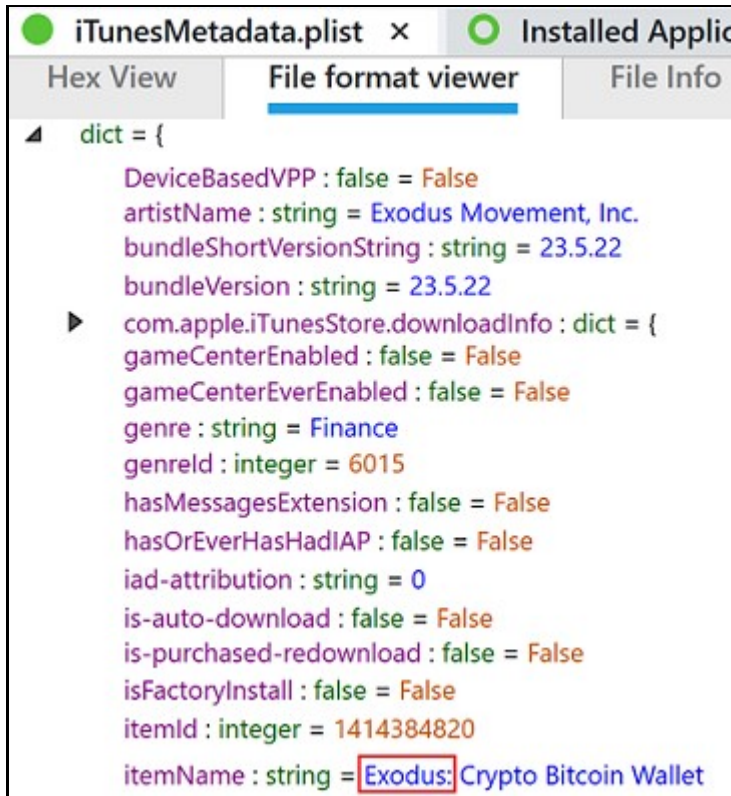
iTunesMetadata.plist ×
Installed Applic
Hex View
File format viewer
File Info

dict = {
DeviceBasedVPP : false = False
artistName : string = Exodus Movement, Inc.
bundleShortVersionString : string = 23.5.22
bundleVersion : string = 23.5.22
com.apple.iTunesStore.downloadInfo : dict = {
gameCenterEnabled : false = False
gameCenterEverEnabled : false = False
genre : string = Finance
genreId : integer = 6015
hasMessagesExtension : false = False
hasOrEverHasHadIAP : false = False
iad-attribution : string = 0
is-auto-download : false = False
is-purchased-redownload : false = False
isFactoryInstall : false = False
itemId : integer = 1414384820
itemName : string = Exodus: Crypto Bitcoin Wallet